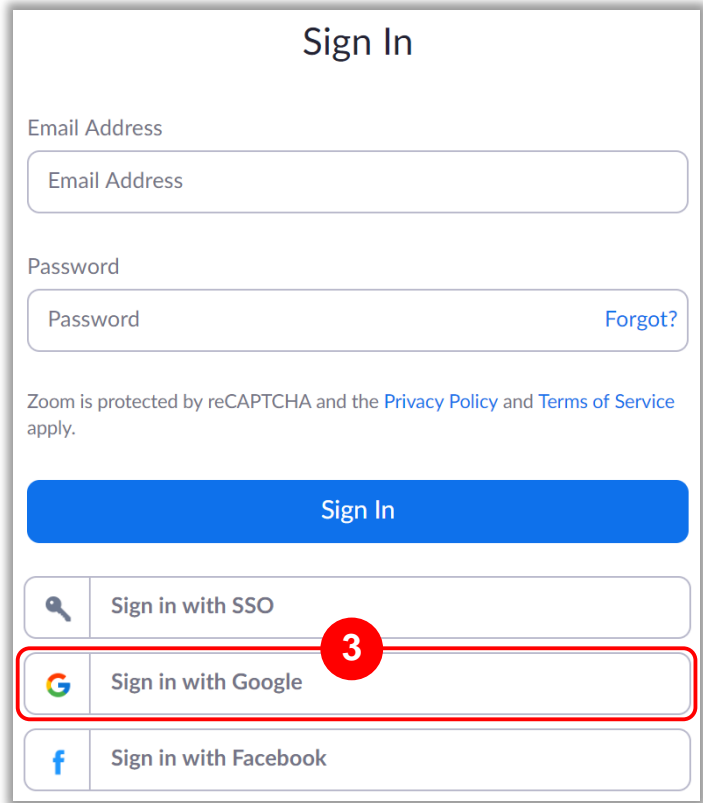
Sign In

Email Address

Email Address

Password

Password

Forgot?

Zoom is protected by reCAPTCHA and the Privacy Policy and Terms of Service apply.

Sign In

Sign in with SSO

3

G

Sign in with Google

f

Sign in with Facebook